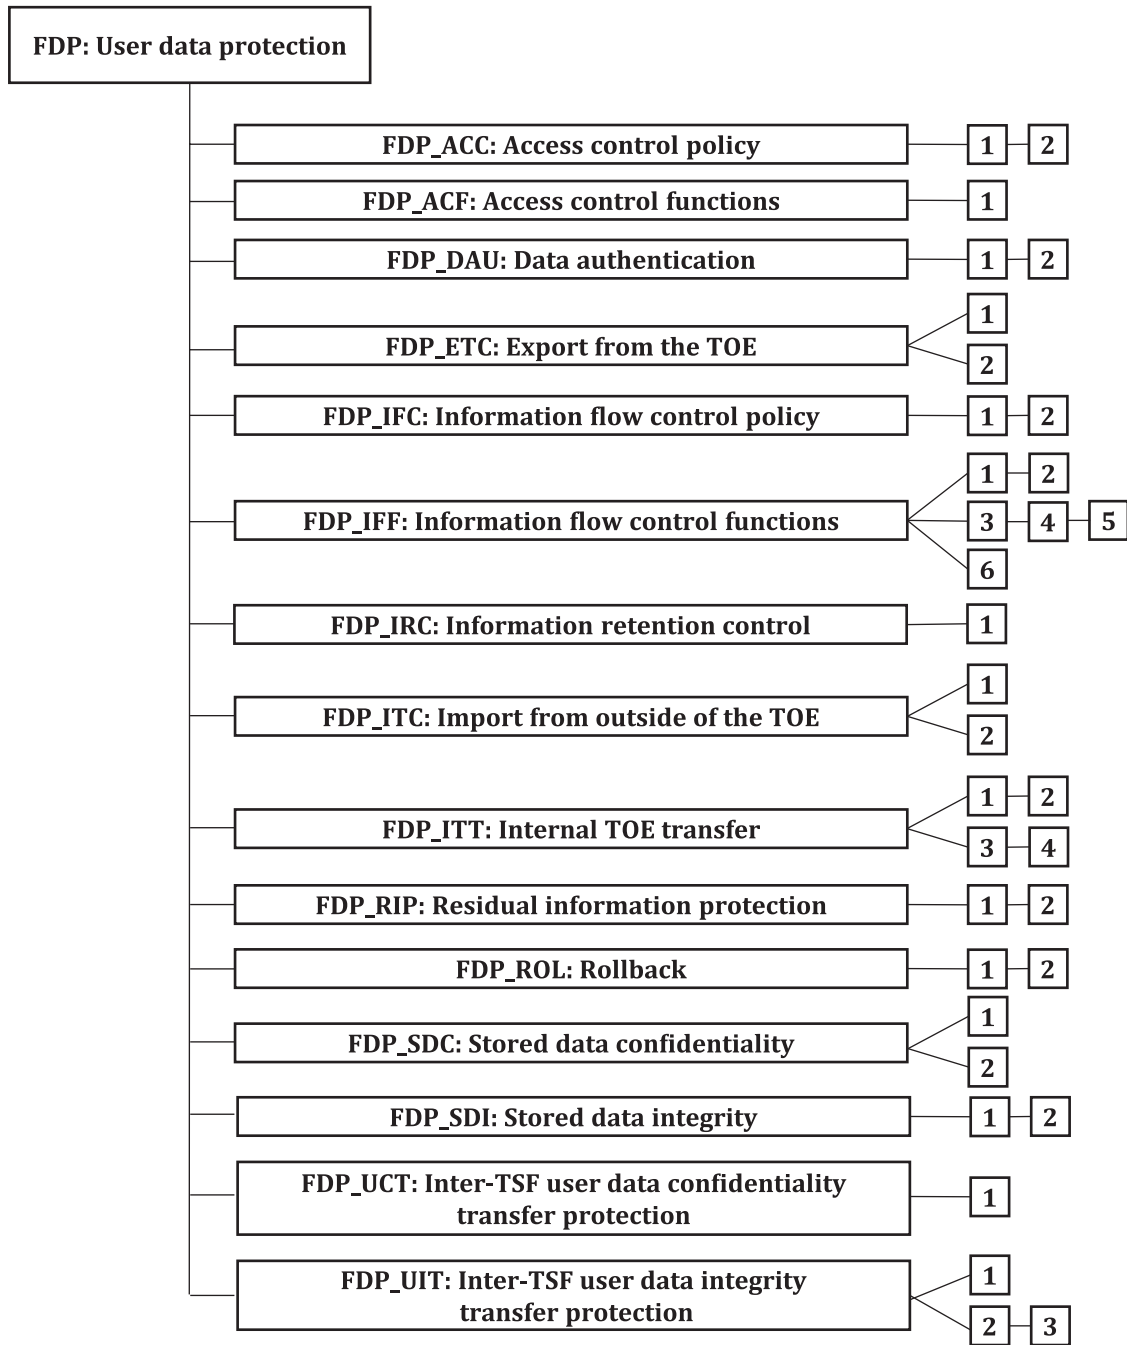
FDP: User data protection

FDP_ACC: Access control policy
1 2

FDP_ACF: Access control functions
1

FDP_DAU: Data authentication
1 2

FDP_ETC: Export from the TOE
1
2

FDP_IFC: Information flow control policy
1 2

FDP_IFF: Information flow control functions
1 2
3 4 5
6

FDP_IRC: Information retention control
1

FDP_ITC: Import from outside of the TOE
1
2

FDP_ITT: Internal TOE transfer
1 2
3 4

FDP_RIP: Residual information protection
1 2

FDP_ROL: Rollback
1 2

FDP_SDC: Stored data confidentiality
1
2

FDP_SDI: Stored data integrity
1 2

FDP_UCT: Inter-TSF user data confidentiality transfer protection
1

FDP_UIT: Inter-TSF user data integrity transfer protection
1
2 3